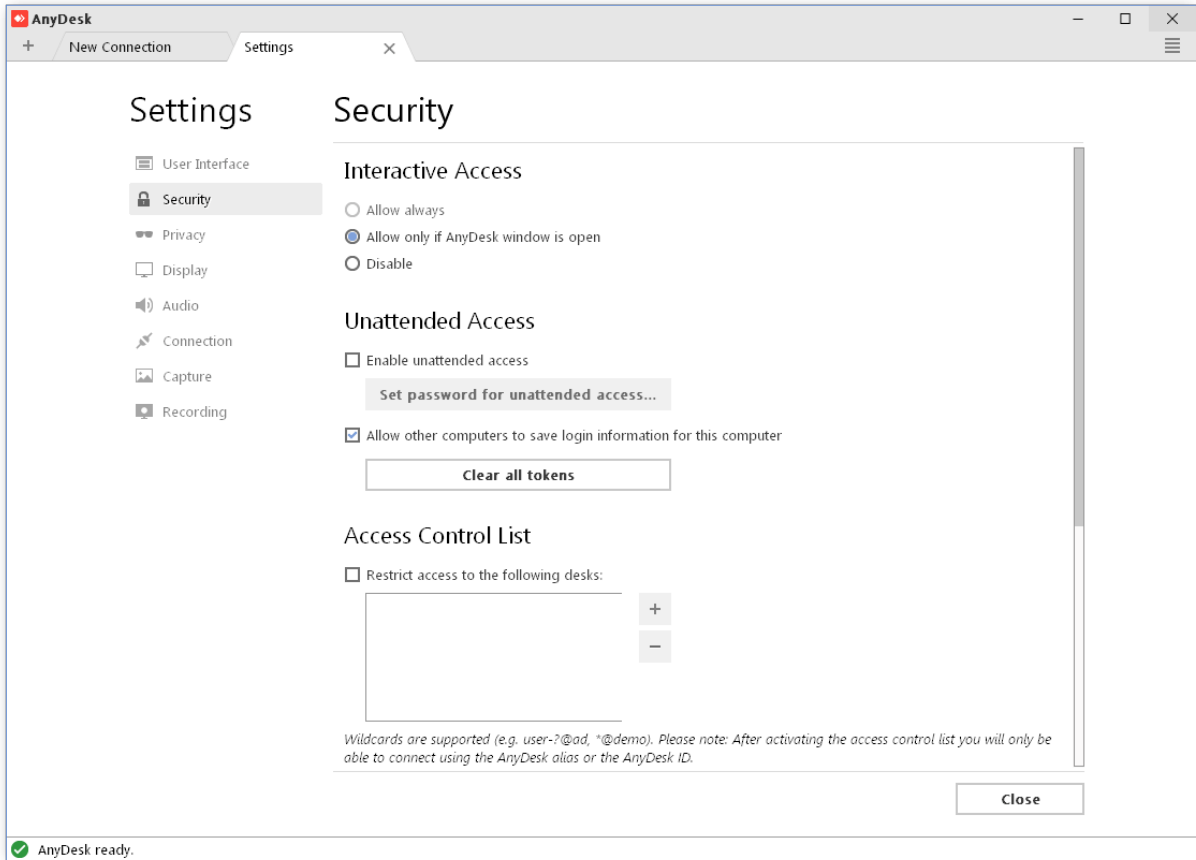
AnyDesk

+ New Connection Settings ×

Settings

User Interface
Security
Privacy
Display
Audio
Connection
Capture
Recording

Security

Interactive Access

Allow always
Allow only if AnyDesk window is open
Disable

Unattended Access

Enable unattended access

Set password for unattended access...

Allow other computers to save login information for this computer

Clear all tokens

Access Control List

Restrict access to the following desks:

+
−

Wildcards are supported (e.g. user-?@ad, *@demo). Please note: After activating the access control list you will only be able to connect using the AnyDesk alias or the AnyDesk ID.

Close

AnyDesk ready.